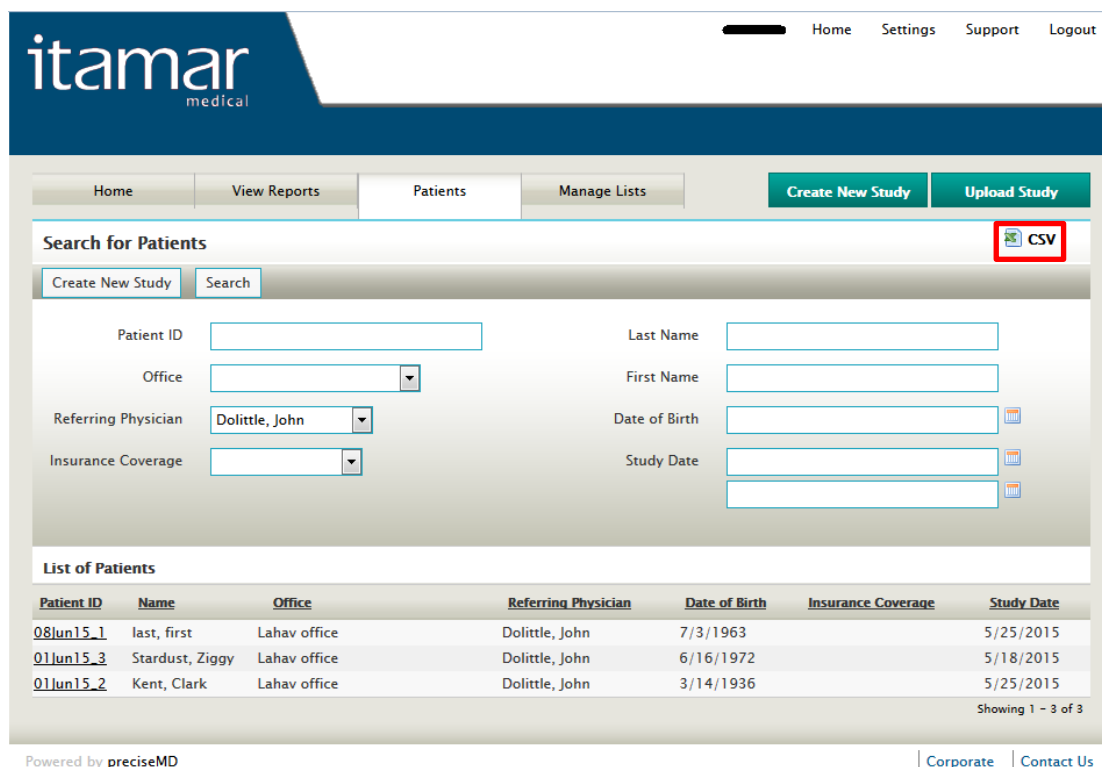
itamar
medical

Home Settings Support Logout

Home | View Reports | Patients | Manage Lists

Create New Study | Upload Study

Search for Patients

CSV

Create New Study | Search

Patient ID

Office

Referring Physician Dolittle, John

Insurance Coverage

Last Name

First Name

Date of Birth

Study Date

List of Patients

| Patient ID | Name | Office | Referring Physician | Date of Birth | Insurance Coverage | Study Date |
|---|---|---|---|---|---|---|
| 08Jun15_1 | last, first | Lahav office | Dolittle, John | 7/3/1963 | | 5/25/2015 |
| 01Jun15_3 | Stardust, Ziggy | Lahav office | Dolittle, John | 6/16/1972 | | 5/18/2015 |
| 01Jun15_2 | Kent, Clark | Lahav office | Dolittle, John | 3/14/1936 | | 5/25/2015 |

Showing 1 - 3 of 3

Powered by preciseMD

Corporate | Contact Us